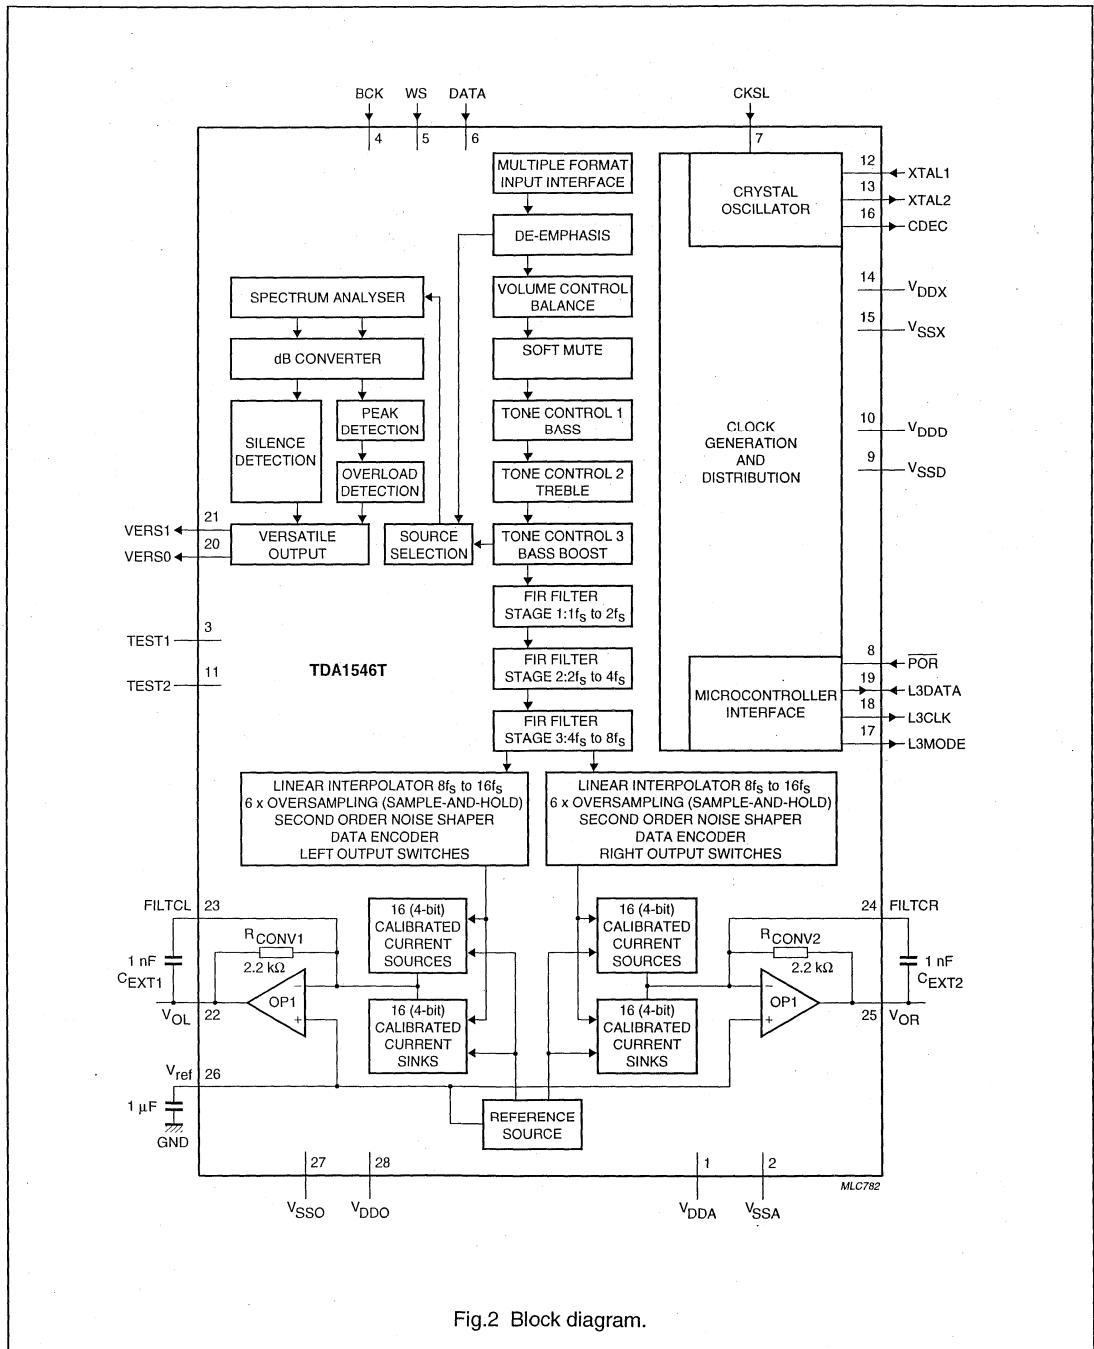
BCK WS DATA

4 5 6

CKSL

7

MULTIPLE FORMAT INPUT INTERFACE

DE-EMPHASIS

VOLUME CONTROL BALANCE

SOFT MUTE

TONE CONTROL 1 BASS

TONE CONTROL 2 TREBLE

TONE CONTROL 3 BASS BOOST

FIR FILTER STAGE 1:1$f_S$ to 2$f_S$

FIR FILTER STAGE 2:2$f_S$ to 4$f_S$

FIR FILTER STAGE 3:4$f_S$ to 8$f_S$

SPECTRUM ANALYSER

dB CONVERTER

SILENCE DETECTION

PEAK DETECTION

OVERLOAD DETECTION

VERSATILE OUTPUT

SOURCE SELECTION

21 VERS1

20 VERS0

3 TEST1

11 TEST2

TDA1546T

CRYSTAL OSCILLATOR

12 XTAL1

13 XTAL2

16 CDEC

14 $V_{DDX}$

15 $V_{SSX}$

CLOCK GENERATION AND DISTRIBUTION

10 $V_{DDD}$

9 $V_{SSD}$

MICROCONTROLLER INTERFACE

8 $\overline{POR}$

19 L3DATA

18 L3CLK

17 L3MODE

LINEAR INTERPOLATOR 8$f_S$ to 16$f_S$
6 x OVERSAMPLING (SAMPLE-AND-HOLD)
SECOND ORDER NOISE SHAPER
DATA ENCODER
LEFT OUTPUT SWITCHES

LINEAR INTERPOLATOR 8$f_S$ to 16$f_S$
6 x OVERSAMPLING (SAMPLE-AND-HOLD)
SECOND ORDER NOISE SHAPER
DATA ENCODER
RIGHT OUTPUT SWITCHES

FILTCL 23

1 nF $C_{EXT1}$

$R_{CONV1}$ 2.2 kΩ

OP1

$V_{OL}$ 22

16 (4-bit) CALIBRATED CURRENT SOURCES

16 (4-bit) CALIBRATED CURRENT SINKS

16 (4-bit) CALIBRATED CURRENT SOURCES

16 (4-bit) CALIBRATED CURRENT SINKS

24 FILTCR

1 nF $C_{EXT2}$

$R_{CONV2}$ 2.2 kΩ

OP1

25 $V_{OR}$

$V_{ref}$ 26

1 μF

GND

REFERENCE SOURCE

27 28 1 2

$V_{SSO}$ $V_{DDO}$ $V_{DDA}$ $V_{SSA}$

MLC782

Fig.2 Block diagram.